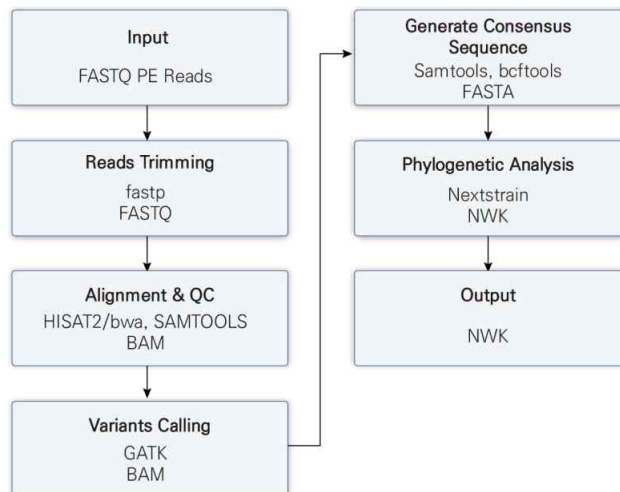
Input

FASTQ PE Reads

Reads Trimming

fastp
FASTQ

Alignment & QC

HISAT2/bwa, SAMTOOLS
BAM

Variants Calling

GATK
BAM

Generate Consensus Sequence

Samtools, bcftools
FASTA

Phylogenetic Analysis

Nextstrain
NWK

Output

NWK